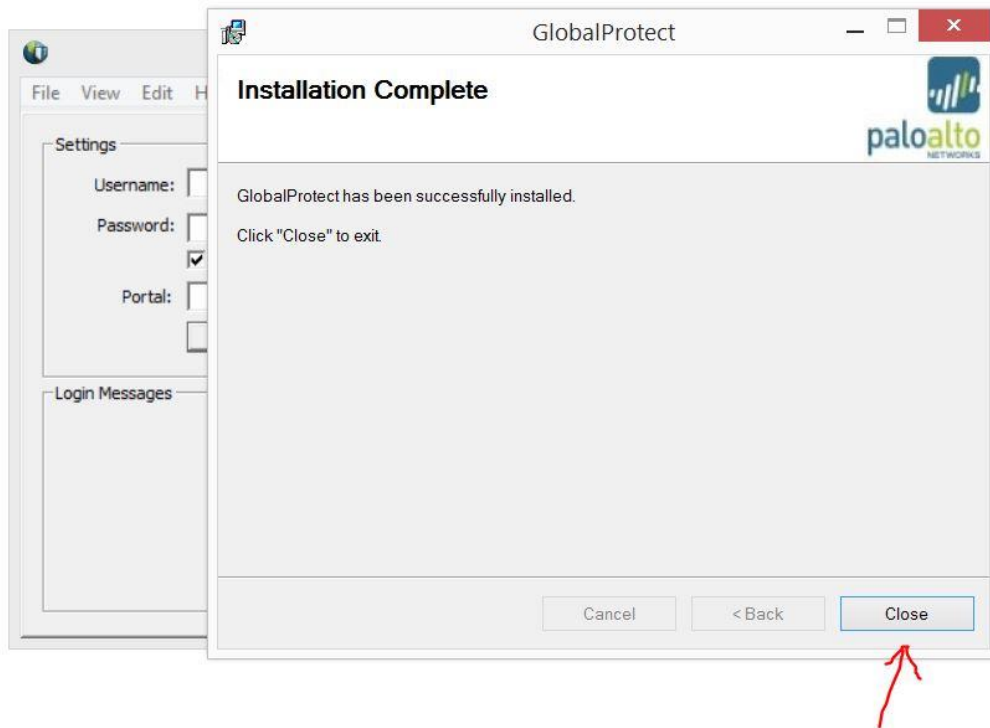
File View Edit H

Settings

Username:

Password:

Portal:

Login Messages

GlobalProtect

Installation Complete

paloalto NETWORKS

GlobalProtect has been successfully installed.

Click "Close" to exit.

Cancel

< Back

Close